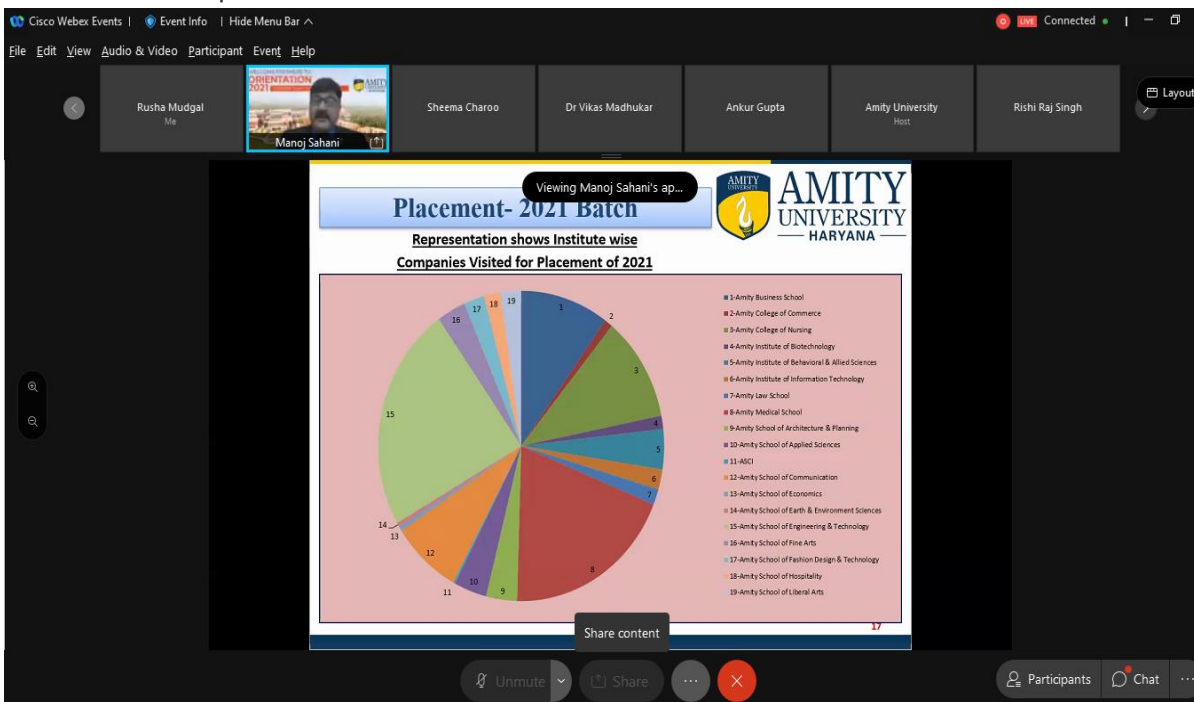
Cisco Webex Events | Event Info | Hide Menu Bar

LIVE Connected

File Edit View Audio & Video Participant Event Help

Rusha Mudgal
Me

ORIENTATION 2021

Manoj Sahani

Sheema Charoo

Dr Vikas Madhukar

Ankur Gupta

Amity University
Host

Rishi Raj Singh

Layout

Viewing Manoj Sahani's ap...

Placement- 2021 Batch

AMITY
AMITY UNIVERSITY HARYANA

Representation shows Institute wise Companies Visited for Placement of 2021

1
2
3
4
5
6
7
8
9
10
11
12
13
14
15
16
17
18
19

1-Amity Business School
2-Amity College of Commerce
3-Amity College of Nursing
4-Amity Institute of Biotechnology
5-Amity Institute of Behavioral & Allied Sciences
6-Amity Institute of Information Technology
7-Amity Law School
8-Amity Medical School
9-Amity School of Architecture & Planning
10-Amity School of Applied Sciences
11-ASCI
12-Amity School of Communication
13-Amity School of Economics
14-Amity School of Earth & Environment Sciences
15-Amity School of Engineering & Technology
16-Amity School of Fine Arts
17-Amity School of Fashion Design & Technology
18-Amity School of Hospitality
19-Amity School of Liberal Arts

17

Share content

Unmute Share

Participants Chat